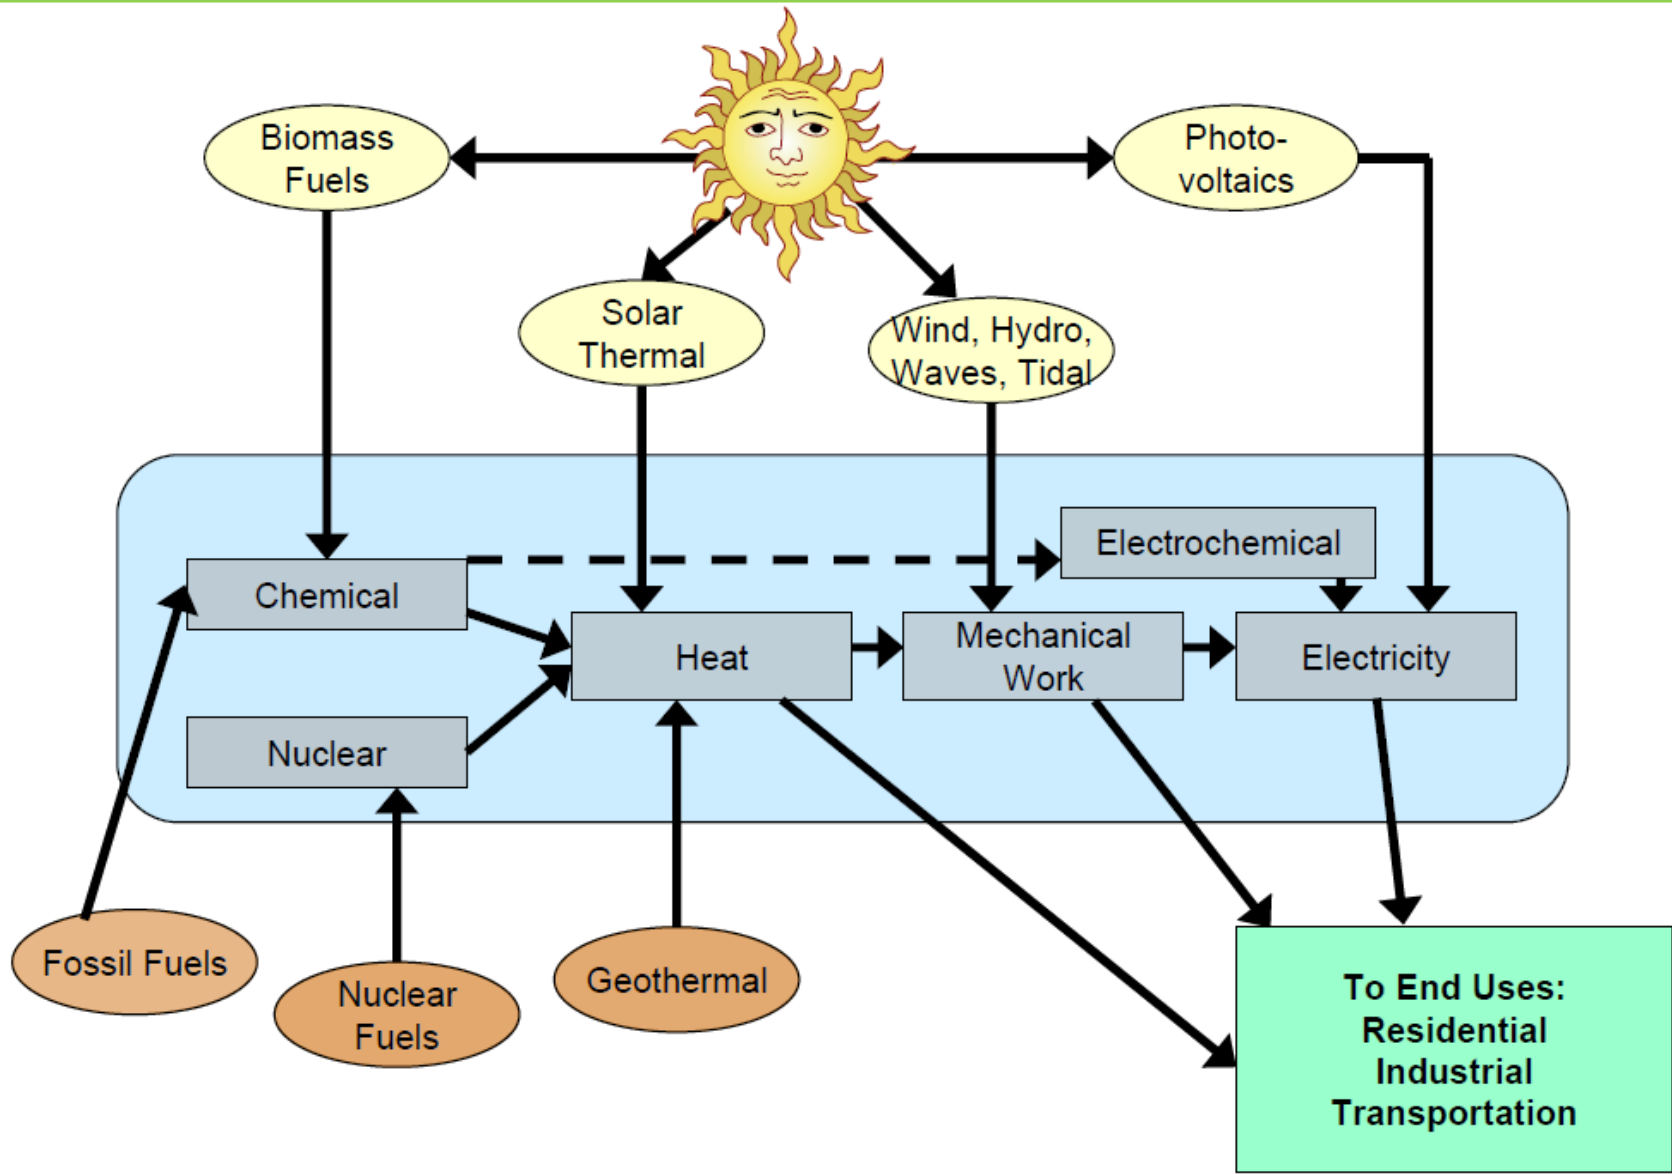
Biomass Fuels

Photo-voltaics

Solar Thermal

Wind, Hydro, Waves, Tidal

Electrochemical

Chemical

Heat

Mechanical Work

Electricity

Nuclear

Fossil Fuels

Nuclear Fuels

Geothermal

To End Uses:
Residential
Industrial
Transportation